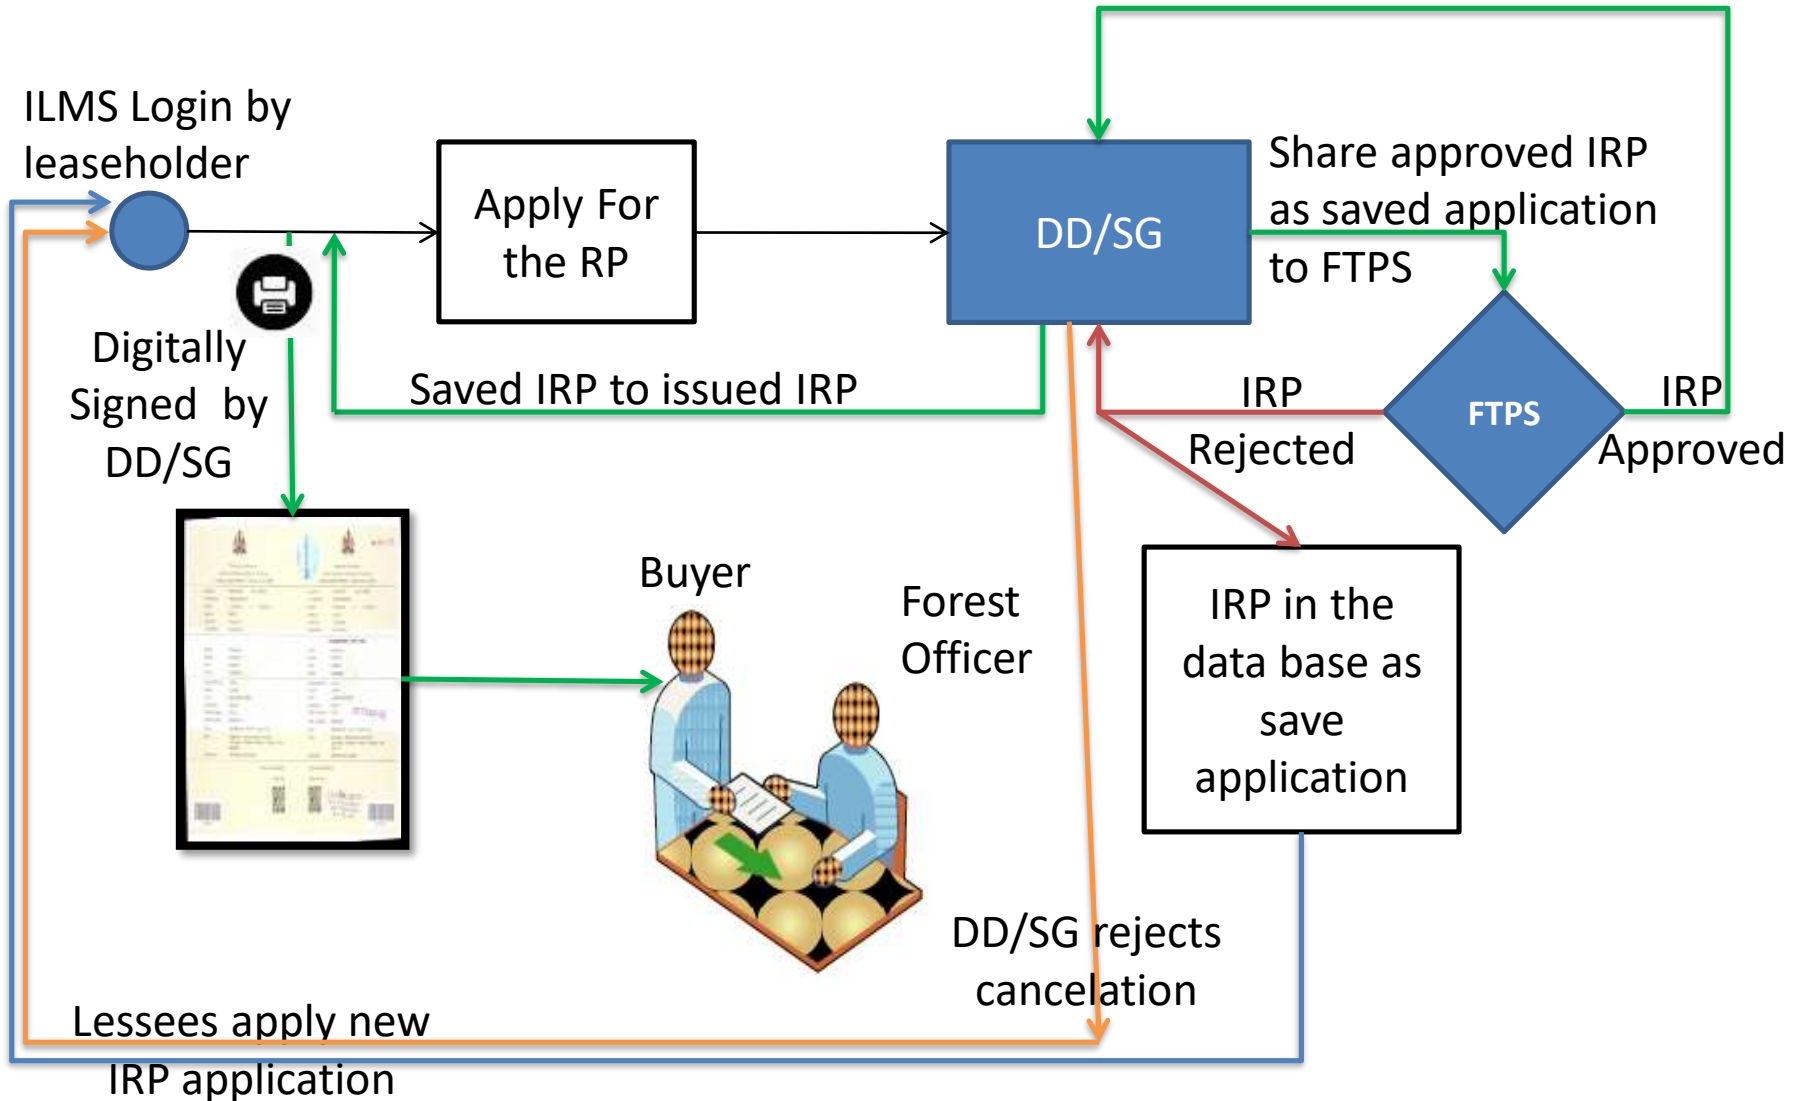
ILMS Login by leaseholder

Apply For the RP

DD/SG

Share approved IRP as saved application to FTPS

Digitally Signed by DD/SG

Saved IRP to issued IRP

IRP Rejected

FTPS

IRP Approved

Buyer

Forest Officer

IRP in the data base as save application

DD/SG rejects cancelation

Lessees apply new IRP application